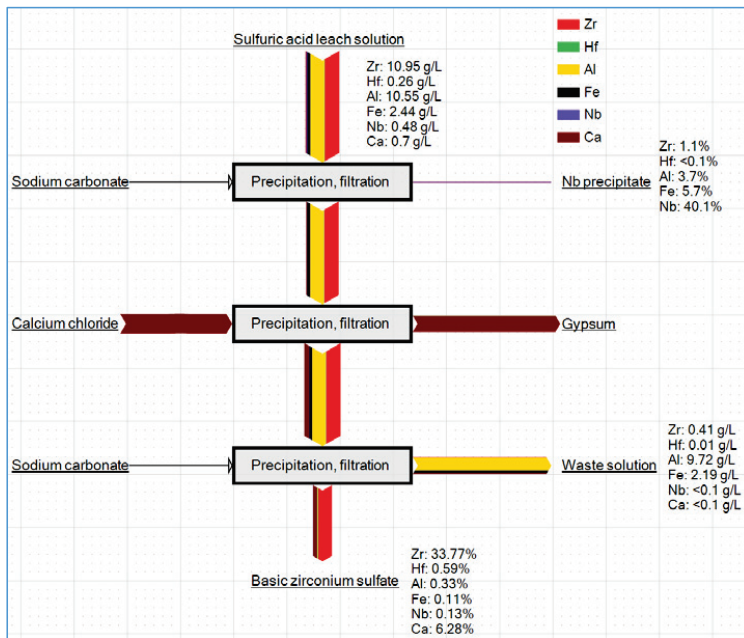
Sulfuric acid leach solution

Zr: 10.95 g/L
Hf: 0.26 g/L
Al: 10.55 g/L
Fe: 2.44 g/L
Nb: 0.48 g/L
Ca: 0.7 g/L

Zr
Hf
Al
Fe
Nb
Ca

Sodium carbonate

Precipitation, filtration

Nb precipitate

Zr: 1.1%
Hf: <0.1%
Al: 3.7%
Fe: 5.7%
Nb: 40.1%

Calcium chloride

Precipitation, filtration

Gypsum

Sodium carbonate

Precipitation, filtration

Waste solution

Zr: 0.41 g/L
Hf: 0.01 g/L
Al: 9.72 g/L
Fe: 2.19 g/L
Nb: <0.1 g/L
Ca: <0.1 g/L

Basic zirconium sulfate

Zr: 33.77%
Hf: 0.59%
Al: 0.33%
Fe: 0.11%
Nb: 0.13%
Ca: 6.28%